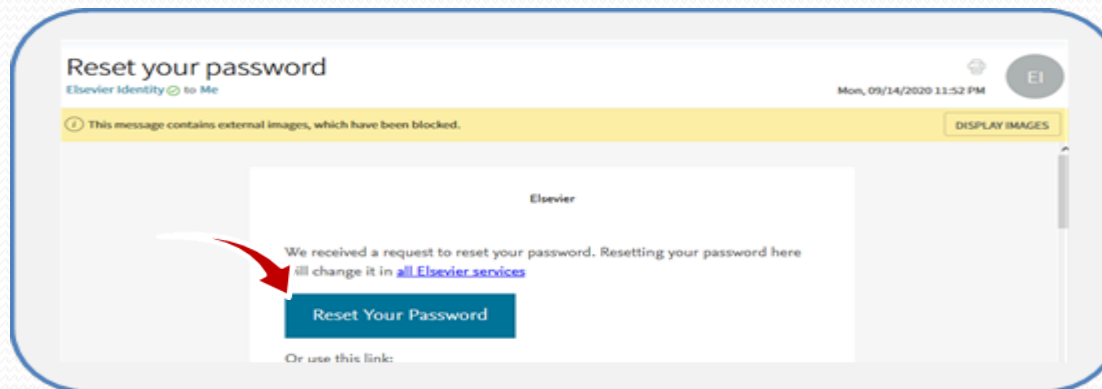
Reset your password
Elsevier Identity to Me

Mon, 09/14/2020 11:52 PM

EI

This message contains external images, which have been blocked.

DISPLAY IMAGES

Elsevier

We received a request to reset your password. Resetting your password here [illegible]ill change it in all Elsevier services

Reset Your Password

Or use this link: